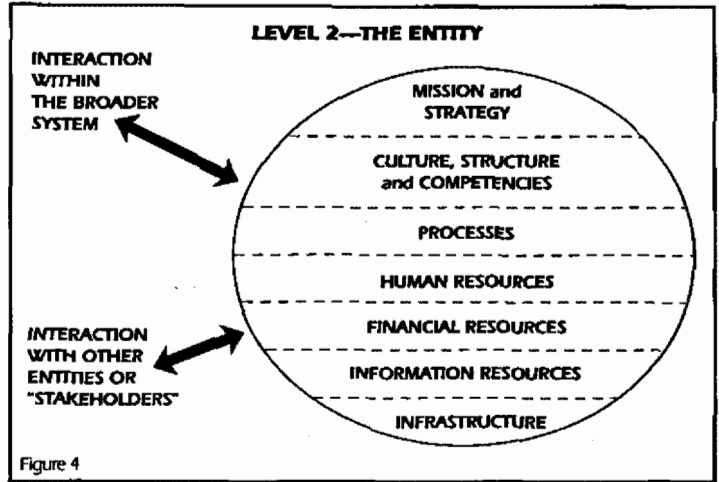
LEVEL 2—THE ENTITY

INTERACTION WITHIN THE BROADER SYSTEM

MISSION and STRATEGY

CULTURE, STRUCTURE and COMPETENCIES

PROCESSES

HUMAN RESOURCES

INTERACTION WITH OTHER ENTITIES OR "STAKEHOLDERS"

FINANCIAL RESOURCES

INFORMATION RESOURCES

INFRASTRUCTURE

Figure 4